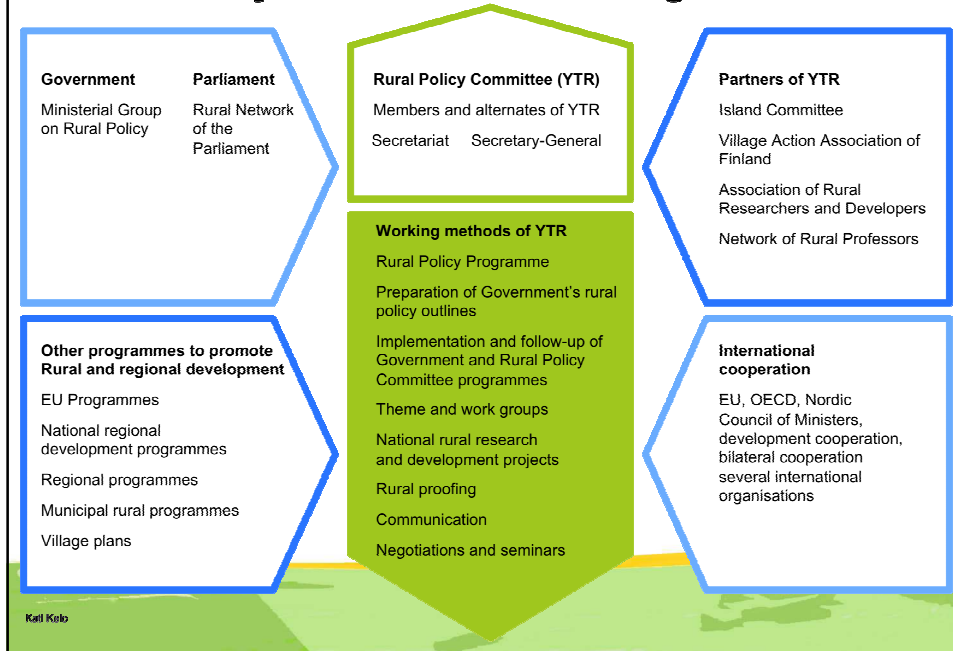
Government

Ministerial Group on Rural Policy

Parliament

Rural Network of the Parliament

Rural Policy Committee (YTR)

Members and alternates of YTR

Secretariat Secretary-General

Partners of YTR

Island Committee

Village Action Association of Finland

Association of Rural Researchers and Developers

Network of Rural Professors

Working methods of YTR

Rural Policy Programme

Preparation of Government's rural policy outlines

Implementation and follow-up of Government and Rural Policy Committee programmes

Theme and work groups

National rural research and development projects

Rural proofing

Communication

Negotiations and seminars

Other programmes to promote Rural and regional development

EU Programmes

National regional development programmes

Regional programmes

Municipal rural programmes

Village plans

International cooperation

EU, OECD, Nordic Council of Ministers, development cooperation, bilateral cooperation several international organisations

Kati Kolo